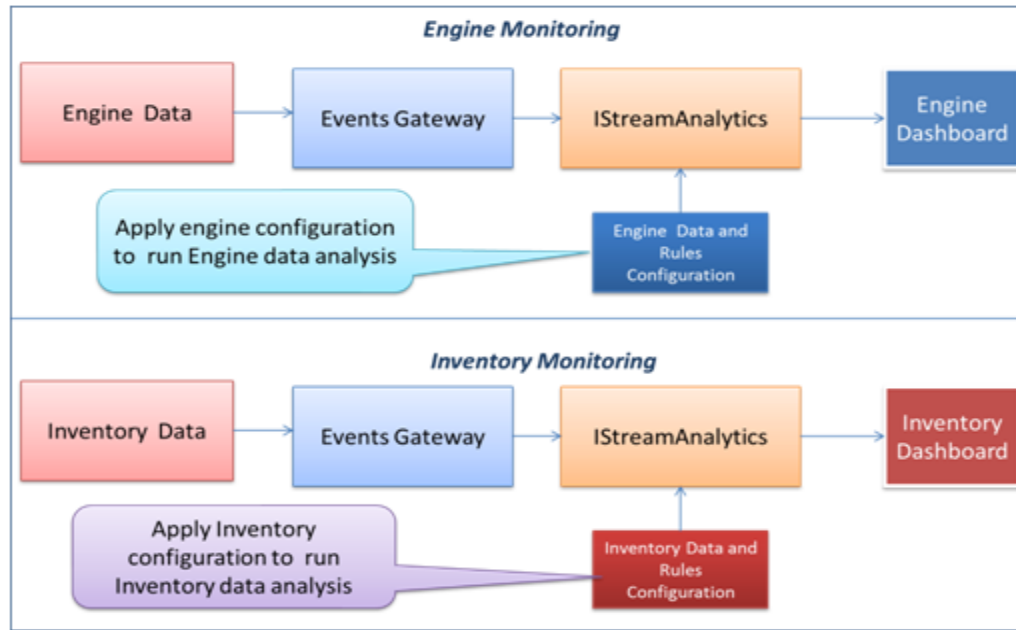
Engine Monitoring

Engine Data

Events Gateway

IStreamAnalytics

Engine Dashboard

Apply engine configuration to run Engine data analysis

Engine Data and Rules Configuration

Inventory Monitoring

Inventory Data

Events Gateway

IStreamAnalytics

Inventory Dashboard

Apply Inventory configuration to run Inventory data analysis

Inventory Data and Rules Configuration